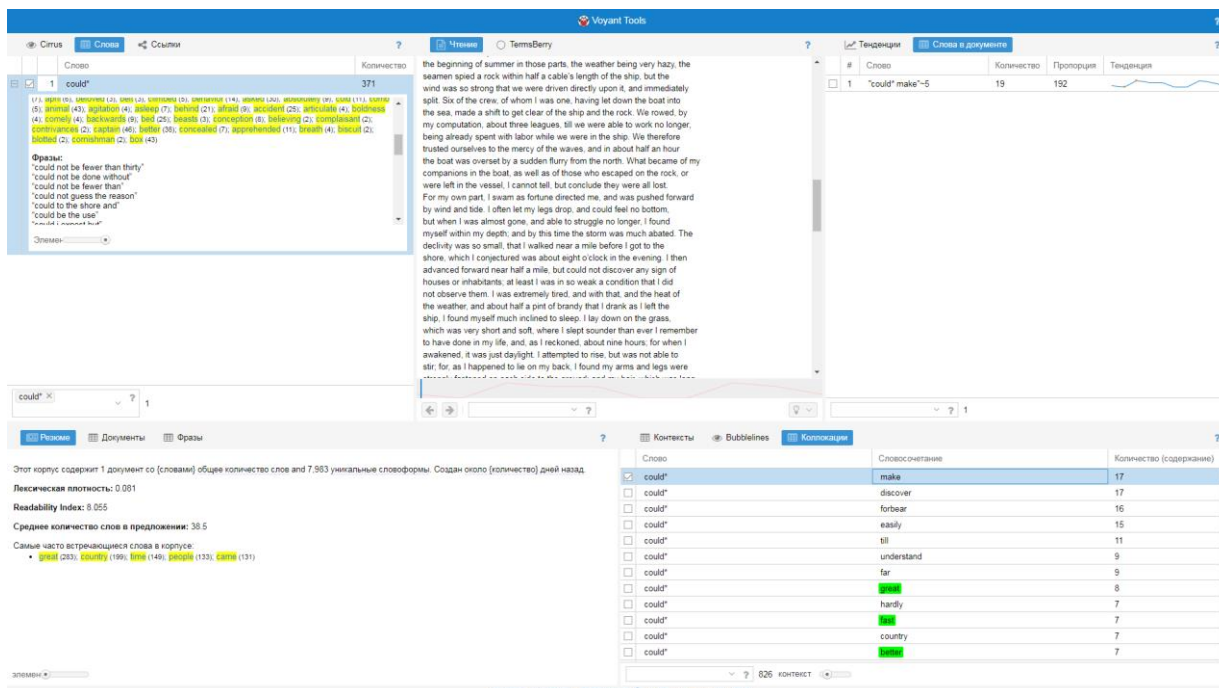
Voyant Tools

Cirrus | Слова | Ссылки ?

| | Слово | Количество |
|---|---|---|
| 1 | could* | 371 |

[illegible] (5), animal (43); agitation (4); asleep (7); behind (21); afraid (9); accident (25); articulate (4); boldness (4); comely (4); backwards (9); bed (25); beasts (3); conception (6); believing (2); complaisant (2); contrivances (2); captain (46); better (38); concealed (7); apprehended (11); breath (4); biscuit (2); blotted (2); cornishman (2); box (43)

Фразы:
"could not be fewer than thirty"
"could not be done without"
"could not be fewer than"
"could not guess the reason"
"could to the shore and"
"could be the use"

Элемен

could* × ? 1

Чтение | TermsBerry ?

the beginning of summer in those parts, the weather being very hazy, the seamen spied a rock within half a cable's length of the ship, but the wind was so strong that we were driven directly upon it, and immediately split. Six of the crew, of whom I was one, having let down the boat into the sea, made a shift to get clear of the ship and the rock. We rowed, by my computation, about three leagues, till we were able to work no longer, being already spent with labor while we were in the ship. We therefore trusted ourselves to the mercy of the waves, and in about half an hour the boat was overset by a sudden flurry from the north. What became of my companions in the boat, as well as of those who escaped on the rock, or were left in the vessel, I cannot tell, but conclude they were all lost.
For my own part, I swam as fortune directed me, and was pushed forward by wind and tide. I often let my legs drop, and could feel no bottom, but when I was almost gone, and able to struggle no longer, I found myself within my depth; and by this time the storm was much abated. The declivity was so small, that I walked near a mile before I got to the shore, which I conjectured was about eight o'clock in the evening. I then advanced forward near half a mile, but could not discover any sign of houses or inhabitants; at least I was in so weak a condition that I did not observe them. I was extremely tired, and with that, and the heat of the weather, and about half a pint of brandy that I drank as I left the ship, I found myself much inclined to sleep. I lay down on the grass, which was very short and soft, where I slept sounder than ever I remember to have done in my life, and, as I reckoned, about nine hours; for when I awakened, it was just daylight. I attempted to rise, but was not able to stir; for, as I happened to lie on my back, I found my arms and legs were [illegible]

Тенденции | Слова в документе ?

| # | Слово | Количество | Пропорция | Тенденция |
|---|---|---|---|---|
| 1 | "could* make"~5 | 19 | 192 | |

? 1

Резюме | Документы | Фразы ?

Этот корпус содержит 1 документ со {словами} общее количество слов and 7,963 уникальные словоформы. Создан около {количество} дней назад.

Лексическая плотность: 0.081

Readability Index: 8.055

Среднее количество слов в предложении: 38.5

Самые часто встречающиеся слова в корпусе:
• great (283); country (199); time (149); people (133); came (131)

элемен

Контексты | Bubblelines | Коллокации ?

| Слово | Словосочетание | Количество (содержание) |
|---|---|---|
| could* | make | 17 |
| could* | discover | 17 |
| could* | forbear | 16 |
| could* | easily | 15 |
| could* | till | 11 |
| could* | understand | 9 |
| could* | far | 9 |
| could* | great | 8 |
| could* | hardly | 7 |
| could* | fast | 7 |
| could* | country | 7 |
| could* | better | 7 |

? 826 контекст